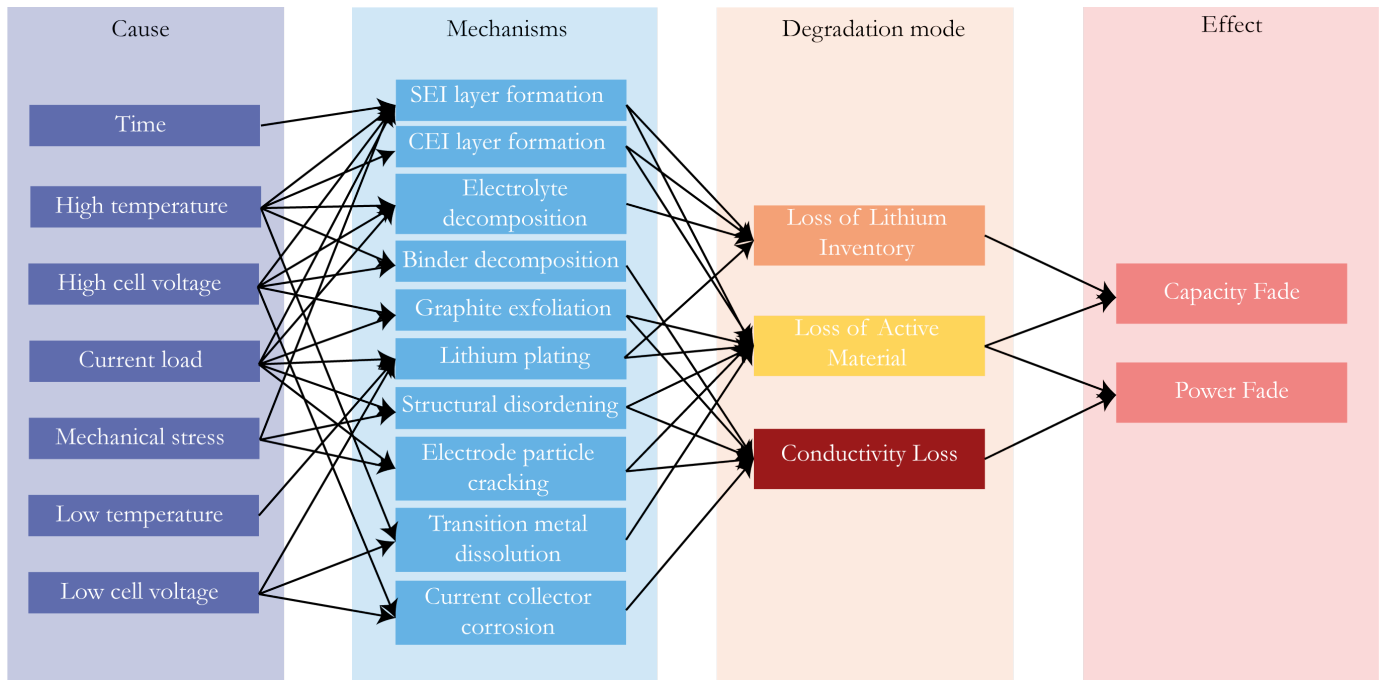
Cause

Time

High temperature

High cell voltage

Current load

Mechanical stress

Low temperature

Low cell voltage

Mechanisms

SEI layer formation

CEI layer formation

Electrolyte decomposition

Binder decomposition

Graphite exfoliation

Lithium plating

Structural disordening

Electrode particle cracking

Transition metal dissolution

Current collector corrosion

Degradation mode

Loss of Lithium Inventory

Loss of Active Material

Conductivity Loss

Effect

Capacity Fade

Power Fade